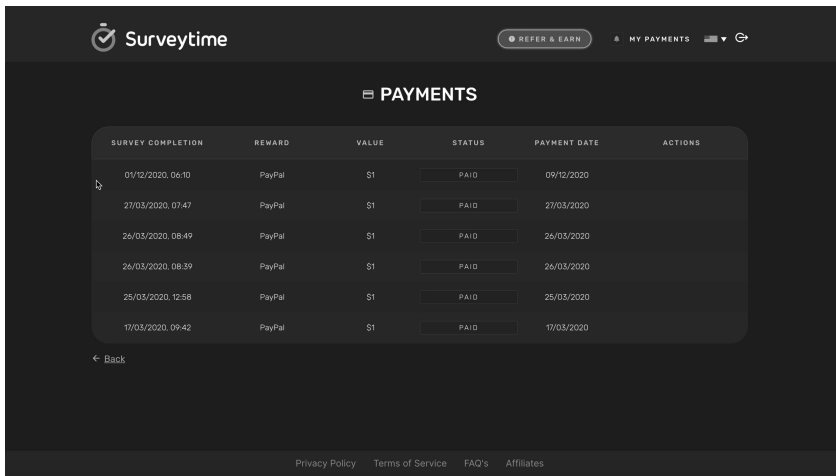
Surveytime

REFER & EARN

MY PAYMENTS

PAYMENTS

| SURVEY COMPLETION | REWARD | VALUE | STATUS | PAYMENT DATE | ACTIONS |
|---|---|---|---|---|---|
| 01/12/2020, 06:10 | PayPal | \$1 | PAID | 09/12/2020 | |
| 27/03/2020, 07:47 | PayPal | \$1 | PAID | 27/03/2020 | |
| 26/03/2020, 08:49 | PayPal | \$1 | PAID | 26/03/2020 | |
| 26/03/2020, 08:39 | PayPal | \$1 | PAID | 26/03/2020 | |
| 25/03/2020, 12:58 | PayPal | \$1 | PAID | 25/03/2020 | |
| 17/03/2020, 09:42 | PayPal | \$1 | PAID | 17/03/2020 | |

← Back

Privacy Policy Terms of Service FAQ's Affiliates